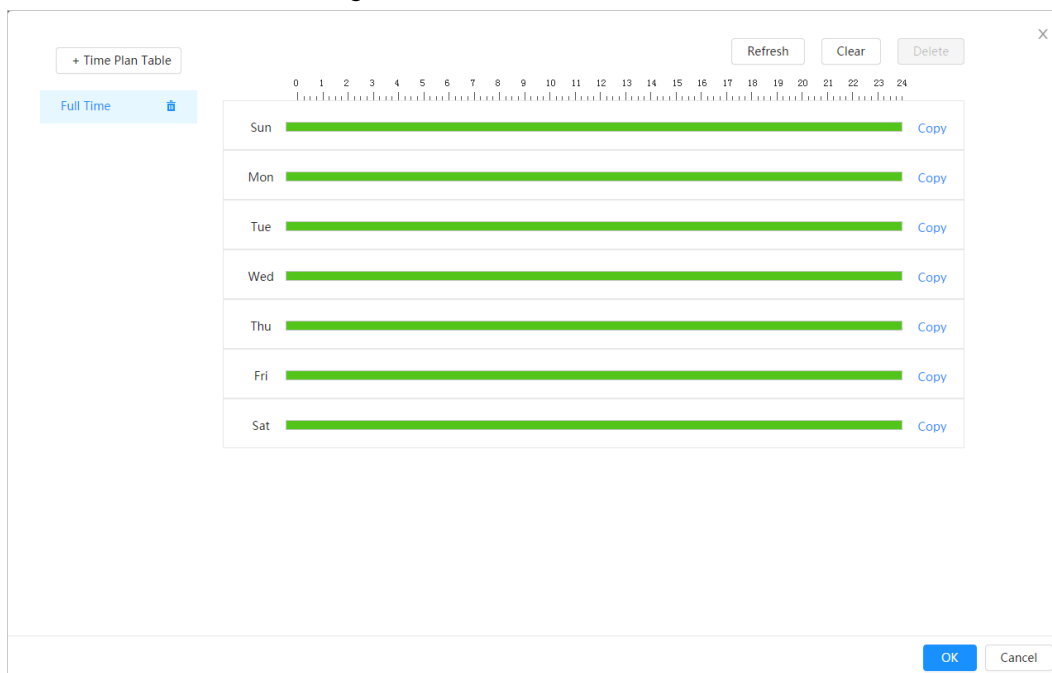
+ Time Plan Table

Full Time

Refresh

Clear

Delete

×

0 1 2 3 4 5 6 7 8 9 10 11 12 13 14 15 16 17 18 19 20 21 22 23 24

Sun Copy

Mon Copy

Tue Copy

Wed Copy

Thu Copy

Fri Copy

Sat Copy

OK

Cancel